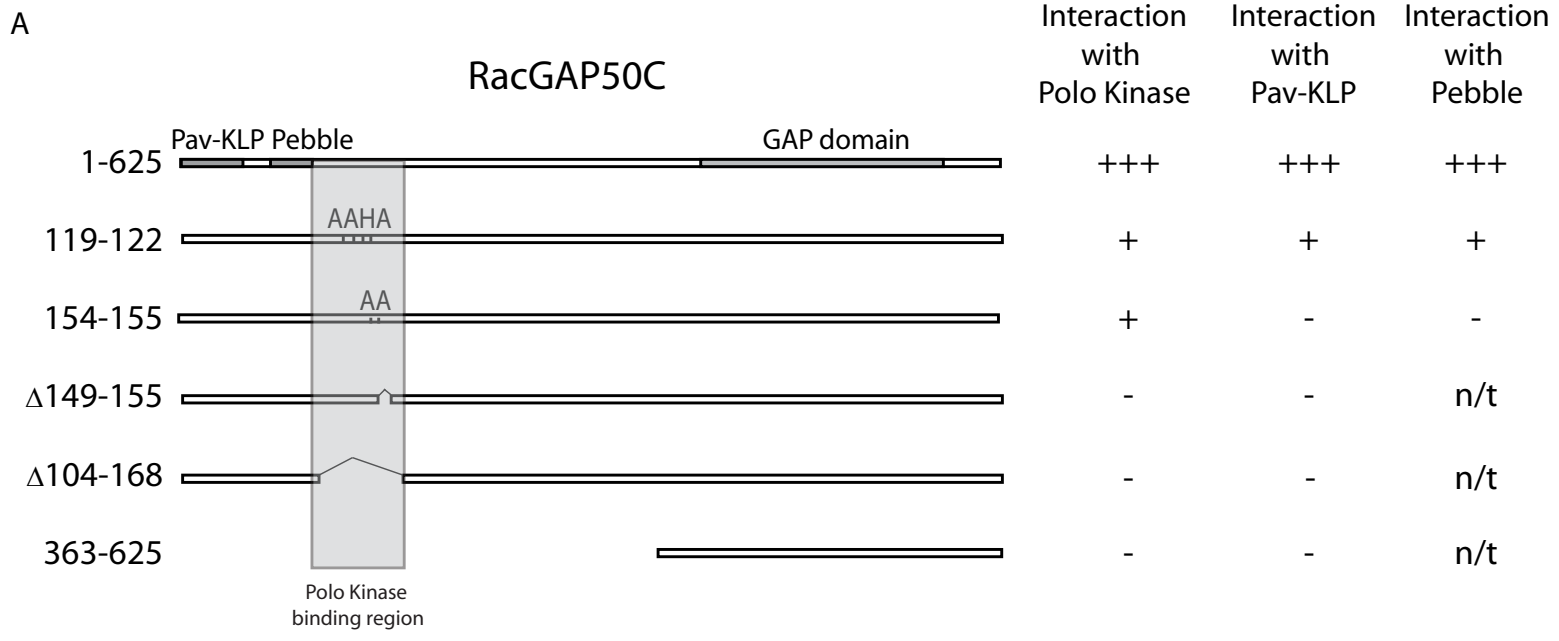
A

RacGAP50C

| | Interaction with Polo Kinase | Interaction with Pav-KLP | Interaction with Pebble |
|---|---|---|---|
| 1-625 | +++ | +++ | +++ |
| 119-122 | + | + | + |
| 154-155 | + | - | - |
| Δ149-155 | - | - | n/t |
| Δ104-168 | - | - | n/t |
| 363-625 | - | - | n/t |

Pav-KLP Pebble

GAP domain

AAHA

AA

Polo Kinase binding region